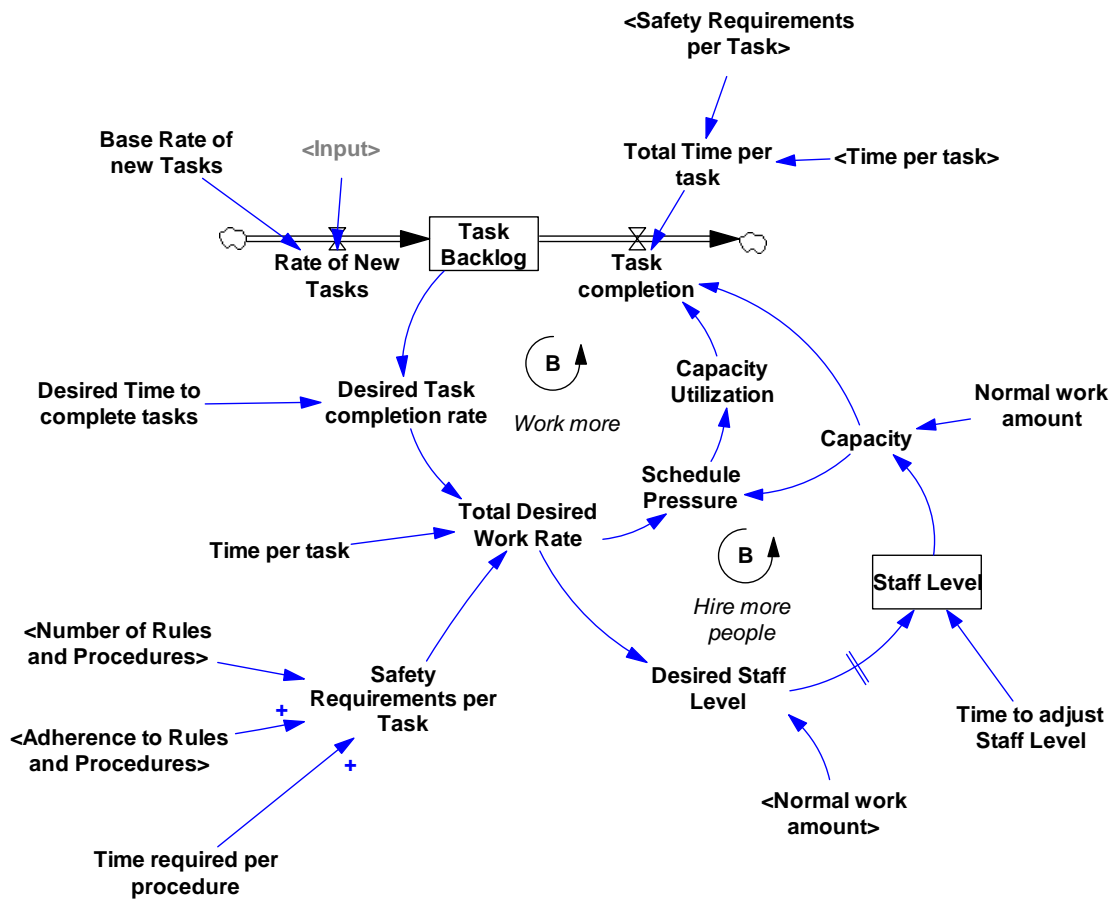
<Safety Requirements per Task>

Base Rate of new Tasks

<Input>

Total Time per task

<Time per task>

Task Backlog

Rate of New Tasks

Task completion

B

Capacity Utilization

Desired Time to complete tasks

Desired Task completion rate

Work more

Normal work amount

Capacity

Schedule Pressure

Total Desired Work Rate

Time per task

B

Staff Level

Hire more people

<Number of Rules and Procedures>

Safety Requirements per Task

Desired Staff Level

+

<Adherence to Rules and Procedures>

+

Time to adjust Staff Level

<Normal work amount>

Time required per procedure